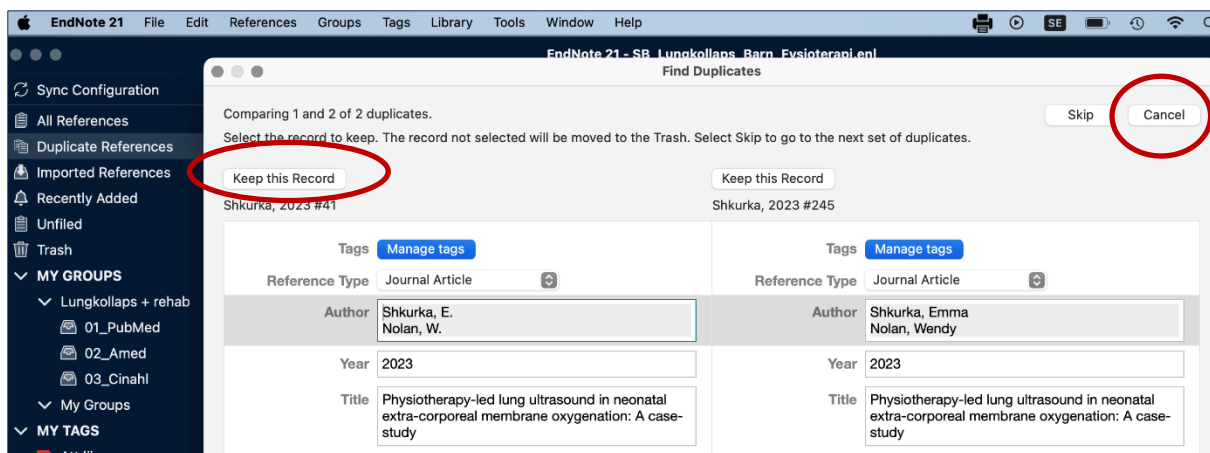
EndNote 21 File Edit References Groups Tags Library Tools Window Help

SE

EndNote 21 - SB_Lungkollaps_Barn_Fysioterapi.enl

Sync Configuration
All References
Duplicate References
Imported References
Recently Added
Unfiled
Trash
MY GROUPS
Lungkollaps + rehab
01_PubMed
02_Amed
03_Cinahl
My Groups
MY TAGS

Find Duplicates

Comparing 1 and 2 of 2 duplicates.

Select the record to keep. The record not selected will be moved to the Trash. Select Skip to go to the next set of duplicates.

Skip Cancel

Keep this Record
Shkurka, 2023 #41

| | |
|---|---|
| Tags | Manage tags |
| Reference Type | Journal Article |
| Author | Shkurka, E. Nolan, W. |
| Year | 2023 |
| Title | Physiotherapy-led lung ultrasound in neonatal extra-corporeal membrane oxygenation: A case-study |

Keep this Record
Shkurka, 2023 #245

| | |
|---|---|
| Tags | Manage tags |
| Reference Type | Journal Article |
| Author | Shkurka, Emma Nolan, Wendy |
| Year | 2023 |
| Title | Physiotherapy-led lung ultrasound in neonatal extra-corporeal membrane oxygenation: A case-study |